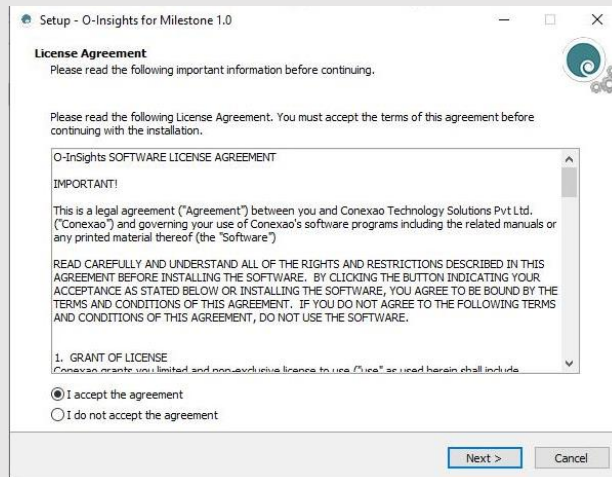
Setup - O-Insights for Milestone 1.0

License Agreement
Please read the following important information before continuing.

Please read the following License Agreement. You must accept the terms of this agreement before continuing with the installation.

O-InSights SOFTWARE LICENSE AGREEMENT

IMPORTANT!

This is a legal agreement ("Agreement") between you and Conexao Technology Solutions Pvt Ltd. ("Conexao") and governing your use of Conexao's software programs including the related manuals or any printed material thereof (the "Software")

READ CAREFULLY AND UNDERSTAND ALL OF THE RIGHTS AND RESTRICTIONS DESCRIBED IN THIS AGREEMENT BEFORE INSTALLING THE SOFTWARE. BY CLICKING THE BUTTON INDICATING YOUR ACCEPTANCE AS STATED BELOW OR INSTALLING THE SOFTWARE, YOU AGREE TO BE BOUND BY THE TERMS AND CONDITIONS OF THIS AGREEMENT. IF YOU DO NOT AGREE TO THE FOLLOWING TERMS AND CONDITIONS OF THIS AGREEMENT, DO NOT USE THE SOFTWARE.

1. GRANT OF LICENSE
Conexao grants you limited and non-exclusive license to use ("use" as used herein shall include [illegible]

I accept the agreement
I do not accept the agreement

Next >
Cancel